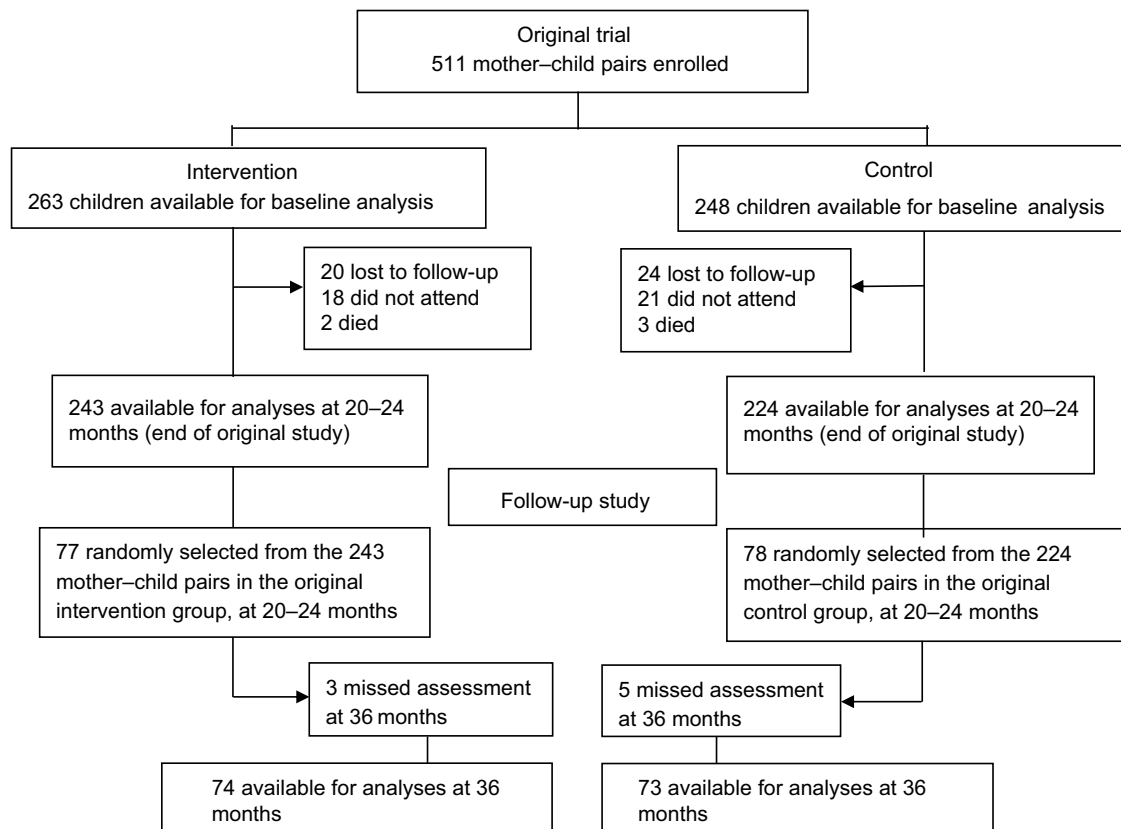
Original trial
511 mother–child pairs enrolled

Intervention
263 children available for baseline analysis

Control
248 children available for baseline analysis

20 lost to follow-up
18 did not attend
2 died

24 lost to follow-up
21 did not attend
3 died

243 available for analyses at 20–24 months (end of original study)

224 available for analyses at 20–24 months (end of original study)

Follow-up study

77 randomly selected from the 243 mother–child pairs in the original intervention group, at 20–24 months

78 randomly selected from the 224 mother–child pairs in the original control group, at 20–24 months

3 missed assessment at 36 months

5 missed assessment at 36 months

74 available for analyses at 36 months

73 available for analyses at 36 months